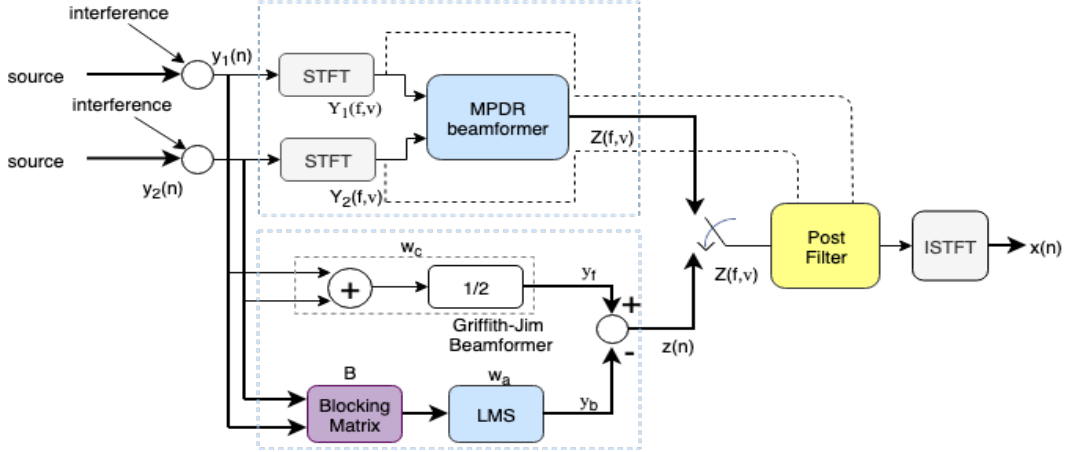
interference

source

$y_1(n)$

interference

source

$y_2(n)$

STFT

$Y_1(f,v)$

STFT

$Y_2(f,v)$

MPDR beamformer

$Z(f,v)$

$w_c$

+

1/2

$y_f$

+

Griffith-Jim Beamformer

-

$z(n)$

$Z(f,v)$

Post Filter

ISTFT

$x(n)$

B

Blocking Matrix

$w_a$

LMS

$y_b$